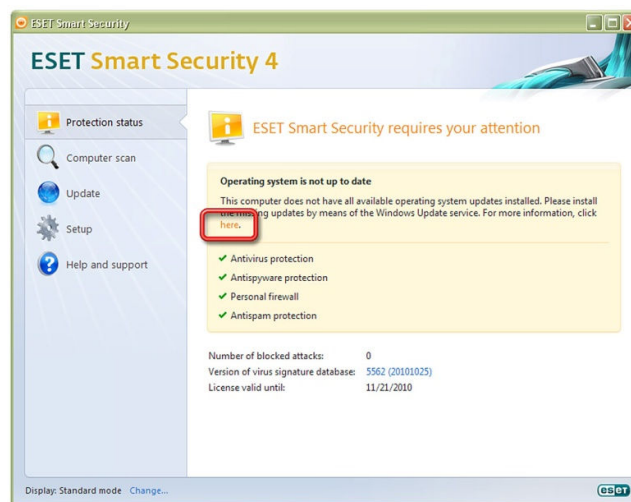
ESET Smart Security

ESET Smart Security 4

Protection status

Computer scan

Update

Setup

Help and support

ESET Smart Security requires your attention

Operating system is not up to date

This computer does not have all available operating system updates installed. Please install the mis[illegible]ng updates by means of the Windows Update service. For more information, click here.

✔ Antivirus protection

✔ Antispyware protection

✔ Personal firewall

✔ Antispam protection

| | |
|---|---|
| Number of blocked attacks: | 0 |
| Version of virus signature database: | 5562 (20101025) |
| License valid until: | 11/21/2010 |

Display: Standard mode Change...

eset